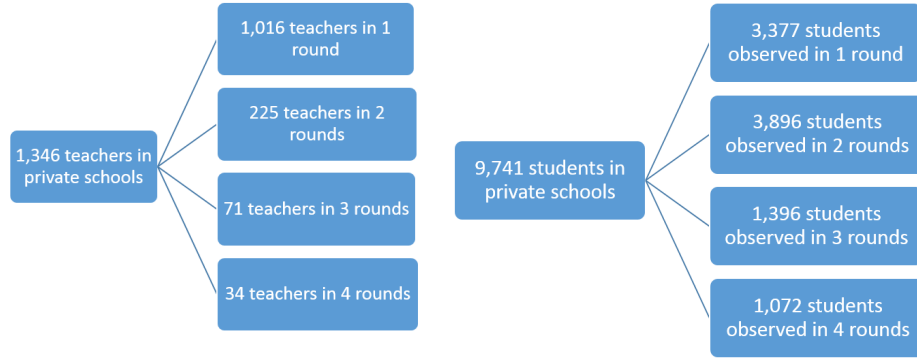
1,346 teachers in private schools

1,016 teachers in 1 round

225 teachers in 2 rounds

71 teachers in 3 rounds

34 teachers in 4 rounds

9,741 students in private schools

3,377 students observed in 1 round

3,896 students observed in 2 rounds

1,396 students observed in 3 rounds

1,072 students observed in 4 rounds